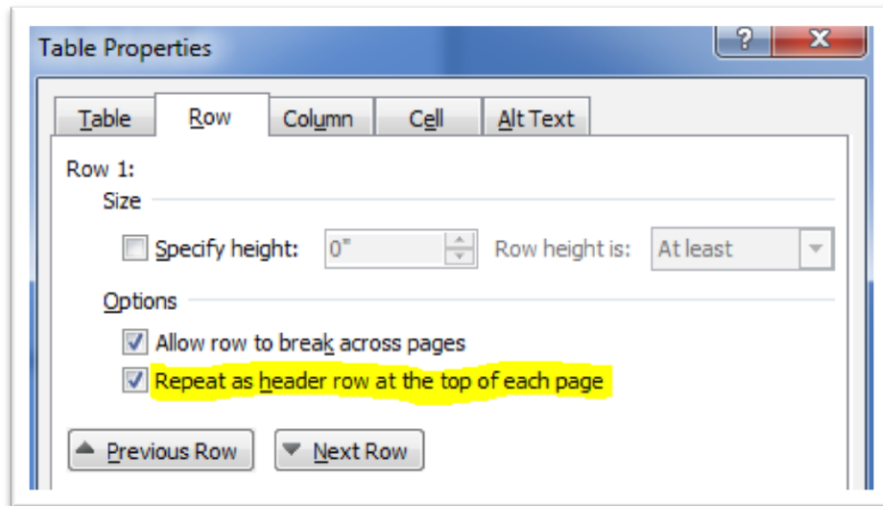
Table Properties

?
X

Table
Row
Column
Cell
Alt Text

Row 1:

Size

Specify height: 0" Row height is: At least

Options

Allow row to break across pages

Repeat as header row at the top of each page

Previous Row
Next Row